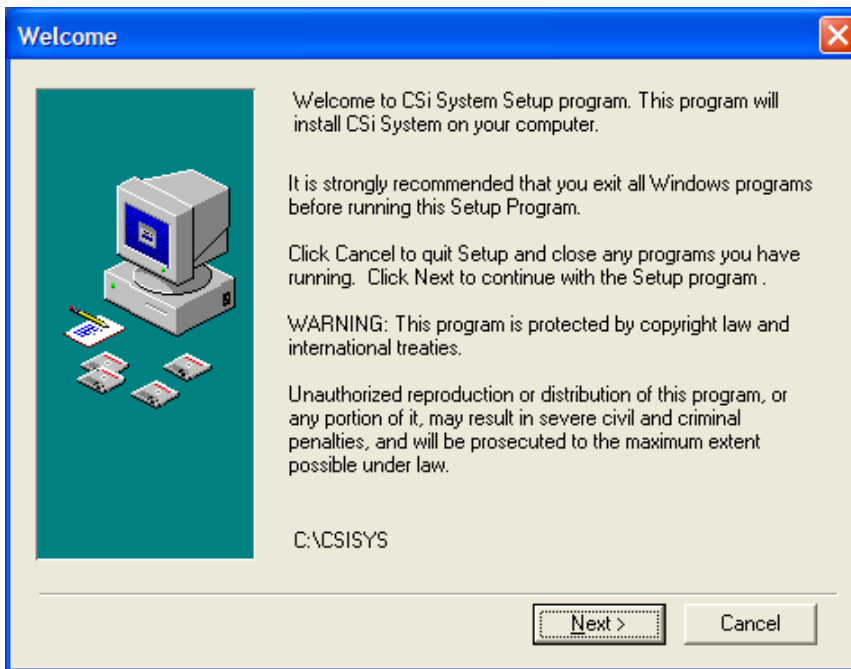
Welcome

Welcome to CSi System Setup program. This program will install CSi System on your computer.

It is strongly recommended that you exit all Windows programs before running this Setup Program.

Click Cancel to quit Setup and close any programs you have running.  Click Next to continue with the Setup program .

WARNING: This program is protected by copyright law and international treaties.

Unauthorized reproduction or distribution of this program, or any portion of it, may result in severe civil and criminal penalties, and will be prosecuted to the maximum extent possible under law.

C:\CSISYS

Next >

Cancel